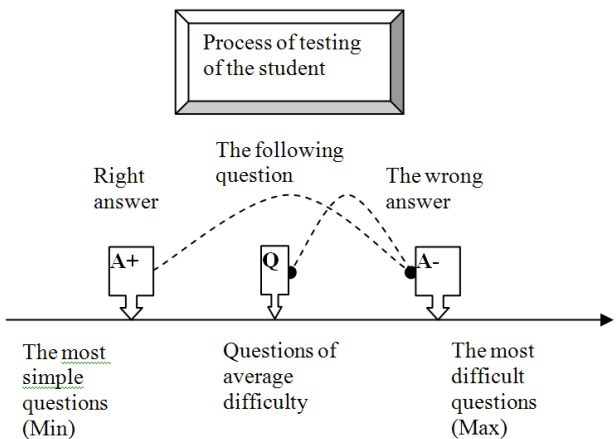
Process of testing of the student

The following question

Right answer

The wrong answer

A+

Q

A-

The most simple questions (Min)

Questions of average difficulty

The most difficult questions (Max)